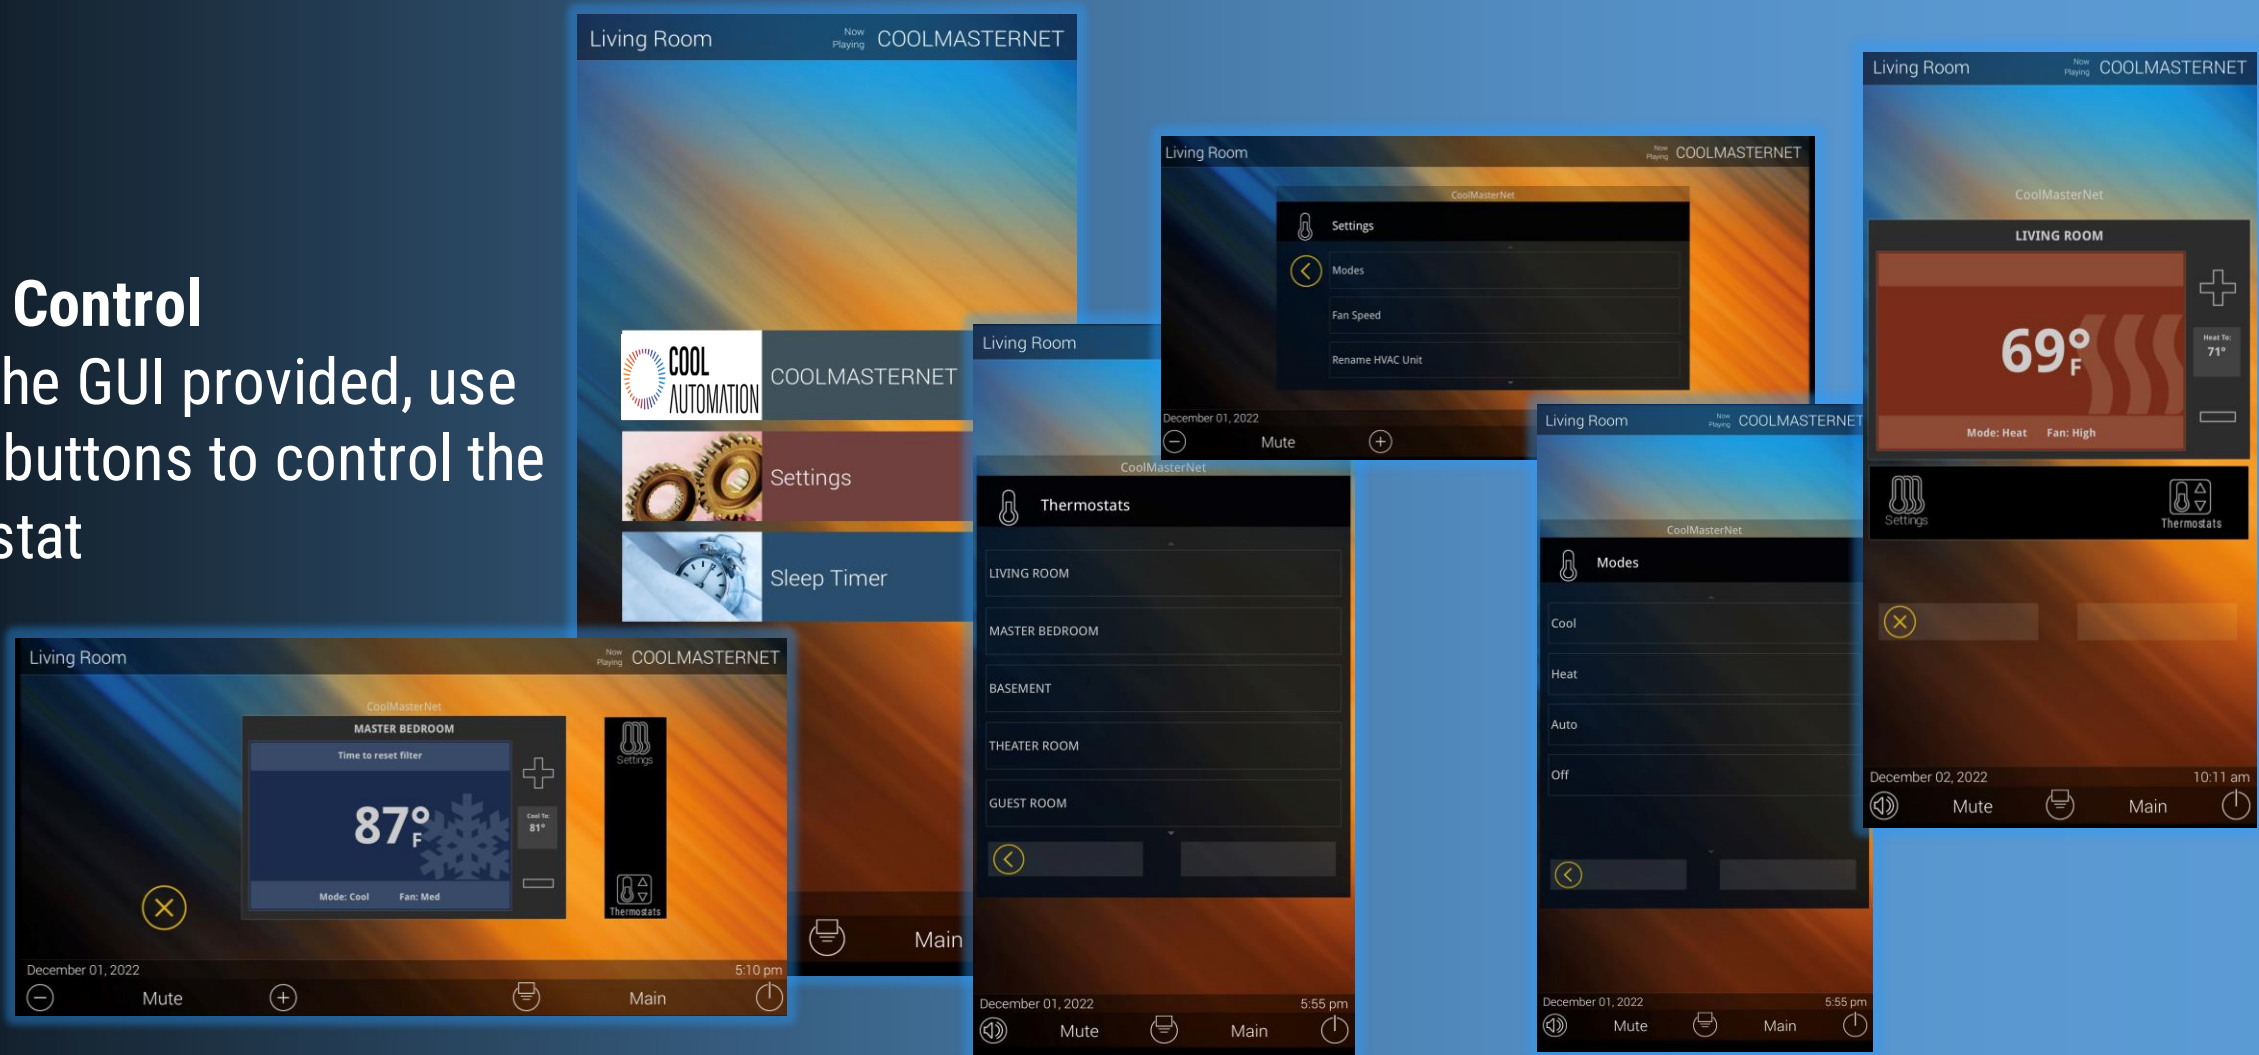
Control
he GUI provided, use buttons to control the stat

Living Room Now Playing COOLMASTERNET

COOL AUTOMATION COOLMASTERNET

Settings

Sleep Timer

Main

Living Room Now Playing COOLMASTERNET

CoolMasterNet

MASTER BEDROOM

Time to reset filter

87° F

Cool To: 81°

Mode: Cool Fan: Med

Settings

Thermostats

December 01, 2022 5:10 pm

Mute Main

Living Room Now Playing COOLMASTERNET

CoolMasterNet

Settings

Modes

Fan Speed

Rename HVAC Unit

December 01, 2022

Mute

Living Room

CoolMasterNet

Thermostats

LIVING ROOM

MASTER BEDROOM

BASEMENT

THEATER ROOM

GUEST ROOM

December 01, 2022 5:55 pm

Mute Main

Living Room Now Playing COOLMASTERNET

CoolMasterNet

Modes

Cool

Heat

Auto

Off

December 01, 2022 5:55 pm

Mute Main

Living Room Now Playing COOLMASTERNET

CoolMasterNet

LIVING ROOM

69° F

Heat To: 71°

Mode: Heat Fan: High

Settings

Thermostats

December 02, 2022 10:11 am

Mute Main